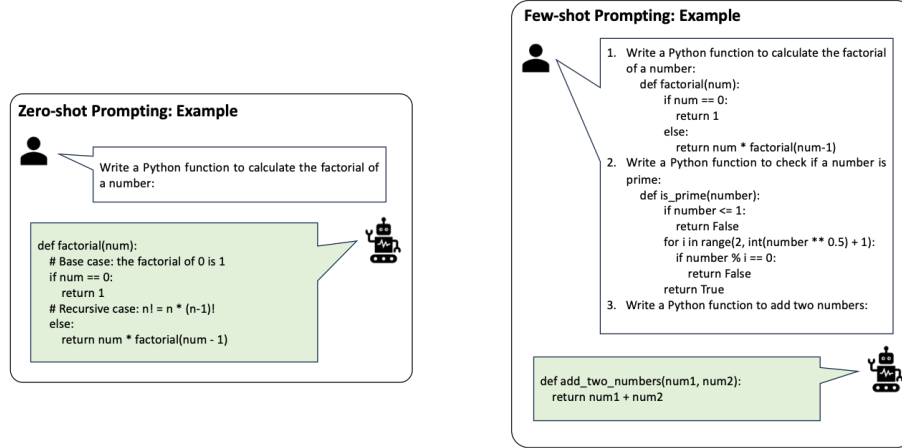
Zero-shot Prompting: Example

Write a Python function to calculate the factorial of a number:

def factorial(num):
  # Base case: the factorial of 0 is 1
  if num == 0:
    return 1
  # Recursive case: n! = n * (n-1)!
  else:
    return num * factorial(num - 1)

Few-shot Prompting: Example

1. Write a Python function to calculate the factorial of a number:
def factorial(num):
  if num == 0:
    return 1
  else:
    return num * factorial(num-1)
2. Write a Python function to check if a number is prime:
def is_prime(number):
  if number <= 1:
    return False
  for i in range(2, int(number ** 0.5) + 1):
    if number % i == 0:
      return False
  return True
3. Write a Python function to add two numbers:

def add_two_numbers(num1, num2):
  return num1 + num2